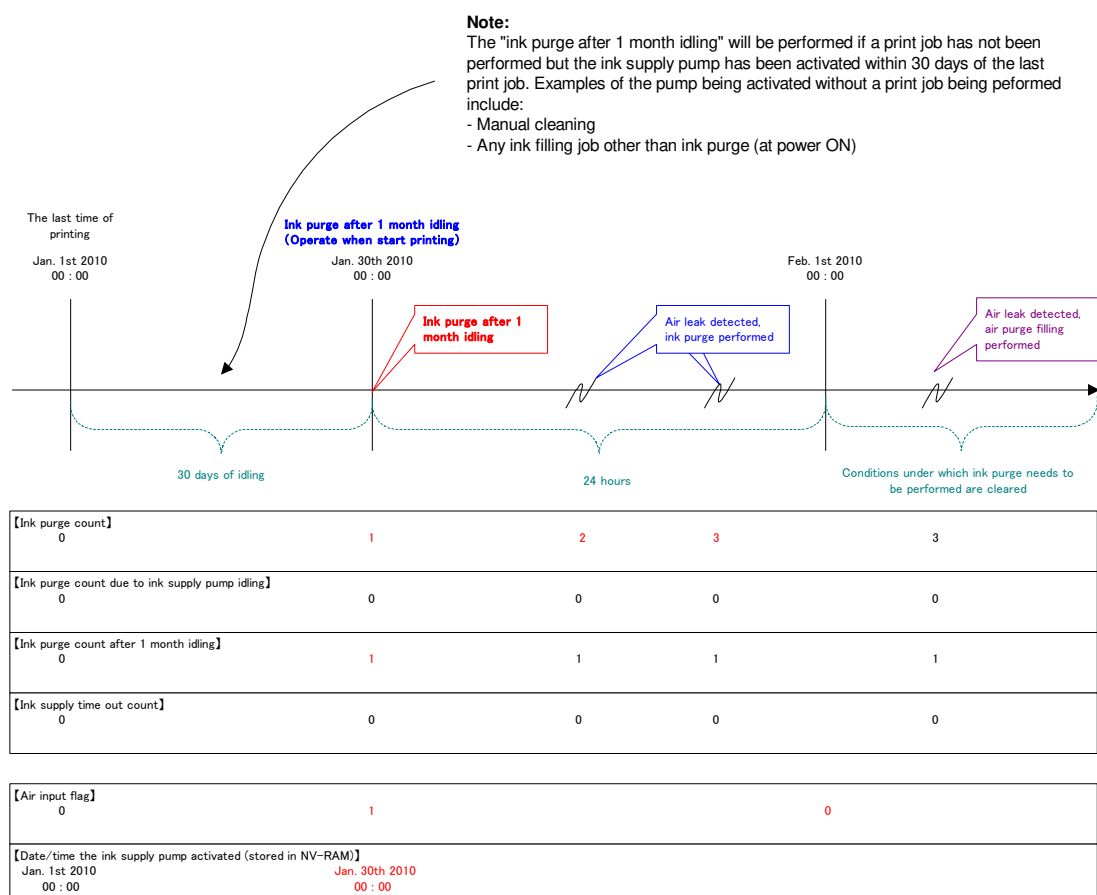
**Note:**
The "ink purge after 1 month idling" will be performed if a print job has not been performed but the ink supply pump has been activated within 30 days of the last print job. Examples of the pump being activated without a print job being peformed include:
- Manual cleaning
- Any ink filling job other than ink purge (at power ON)

The last time of printing

Jan. 1st 2010
00 : 00

Ink purge after 1 month idling
(Operate when start printing)

Jan. 30th 2010
00 : 00

Feb. 1st 2010
00 : 00

Ink purge after 1 month idling

Air leak detected, ink purge performed

Air leak detected, air purge filling performed

30 days of idling

24 hours

Conditions under which ink purge needs to be performed are cleared

【Ink purge count】
0 1 2 3 3

【Ink purge count due to ink supply pump idling】
0 0 0 0 0

【Ink purge count after 1 month idling】
0 1 1 1 1

【Ink supply time out count】
0 0 0 0 0

【Air input flag】
0 1 0

【Date/time the ink supply pump activated (stored in NV-RAM)】
Jan. 1st 2010
00 : 00
Jan. 30th 2010
00 : 00